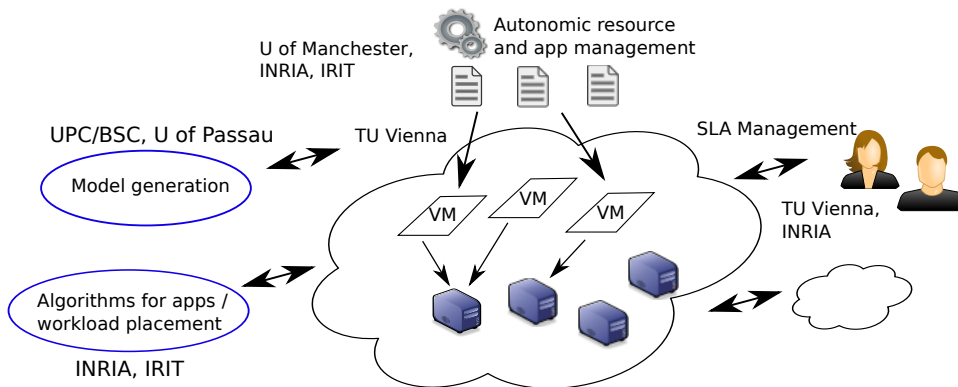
Autonomic resource and app management

U of Manchester, INRIA, IRIT

UPC/BSC, U of Passau

TU Vienna

SLA Management

Model generation

VM

VM

VM

TU Vienna, INRIA

Algorithms for apps / workload placement

INRIA, IRIT